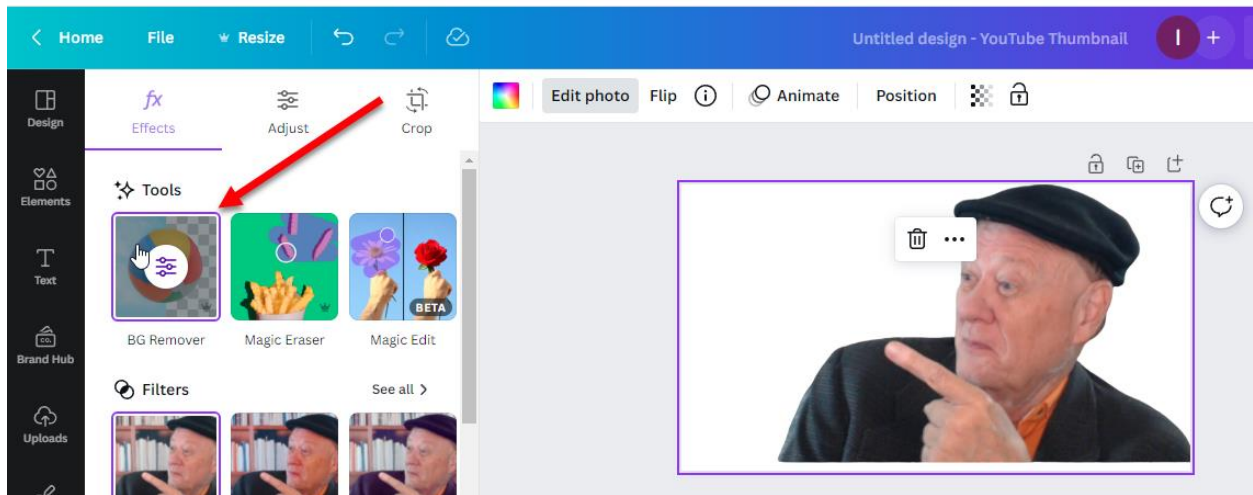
Home File Resize

Untitled design - YouTube Thumbnail

I +

Design

Elements

Text

Brand Hub

Uploads

Effects Adjust Crop

Tools

BG Remover Magic Eraser Magic Edit

BETA

Filters See all

Edit photo Flip Animate Position